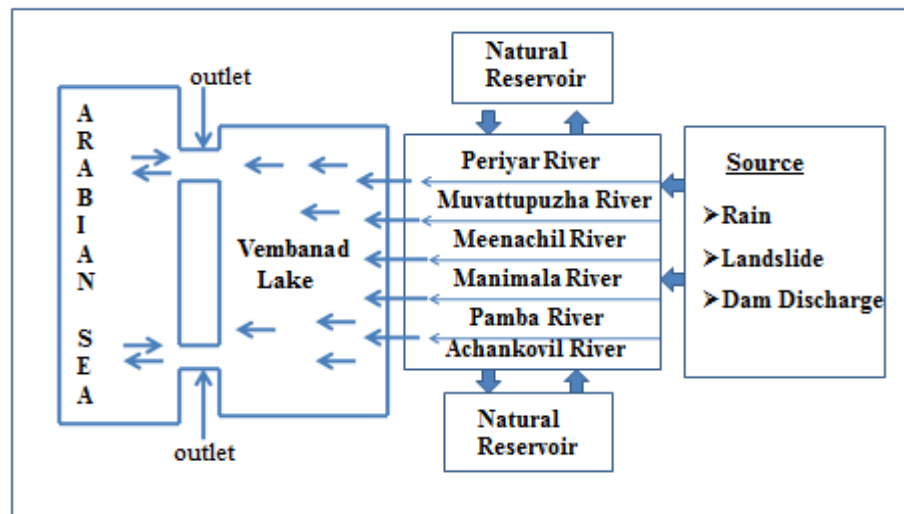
Natural Reservoir

outlet

A
R
A
B
I
A
N

S
E
A

Vembanad Lake

Periyar River
Muvattupuzha River
Meenachil River
Manimala River
Pamba River
Achankovil River

Source
➢Rain
➢Landslide
➢Dam Discharge

outlet

Natural Reservoir